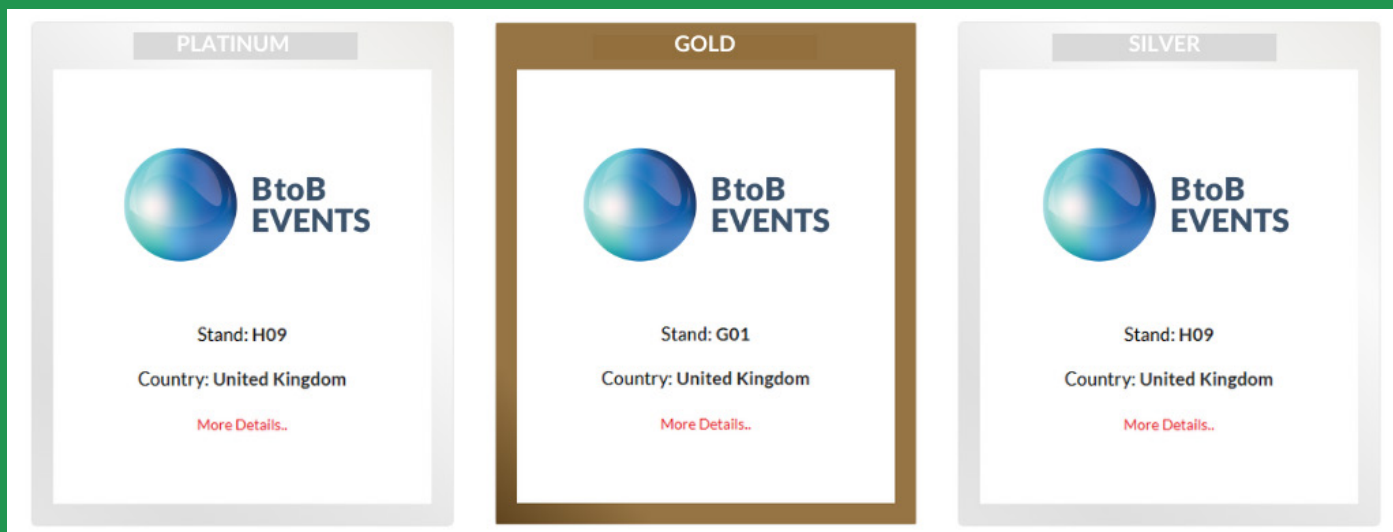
PLATINUM

BtoB EVENTS

Stand: H09

Country: United Kingdom

More Details..

GOLD

BtoB EVENTS

Stand: G01

Country: United Kingdom

More Details..

SILVER

BtoB EVENTS

Stand: H09

Country: United Kingdom

More Details..